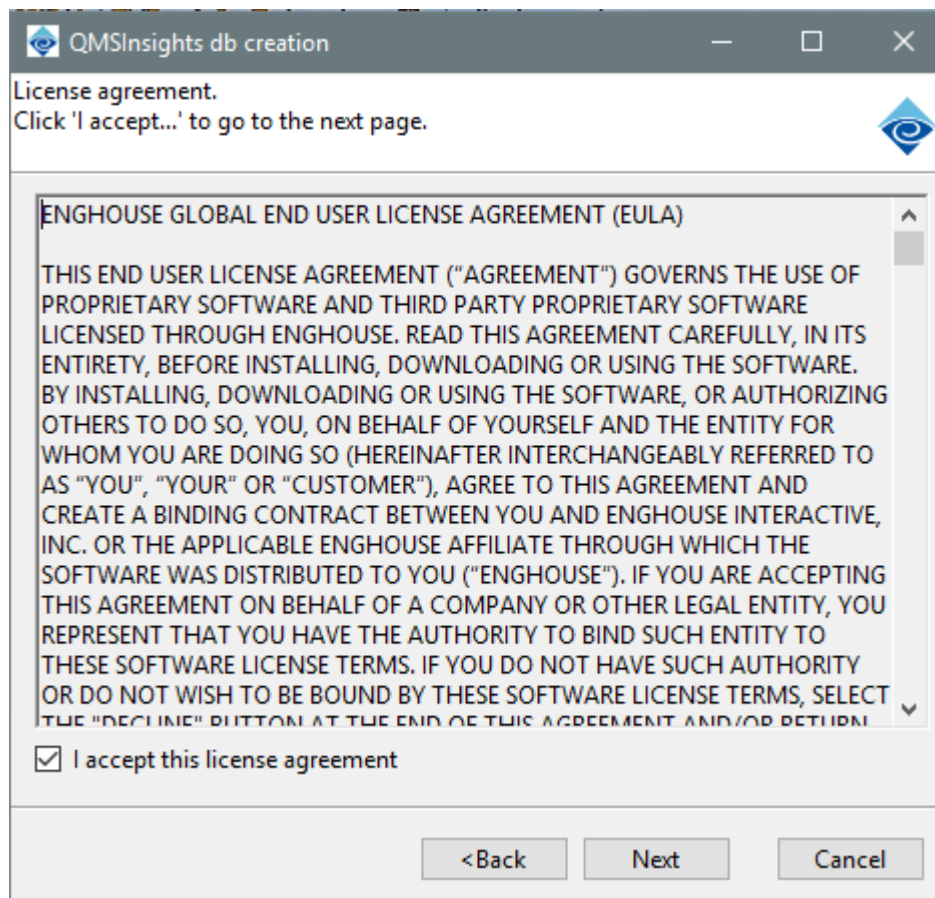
QMSInsights db creation

License agreement.
Click 'I accept...' to go to the next page.

ENGHOUSE GLOBAL END USER LICENSE AGREEMENT (EULA)

THIS END USER LICENSE AGREEMENT (“AGREEMENT”) GOVERNS THE USE OF PROPRIETARY SOFTWARE AND THIRD PARTY PROPRIETARY SOFTWARE LICENSED THROUGH ENGHOUSE. READ THIS AGREEMENT CAREFULLY, IN ITS ENTIRETY, BEFORE INSTALLING, DOWNLOADING OR USING THE SOFTWARE. BY INSTALLING, DOWNLOADING OR USING THE SOFTWARE, OR AUTHORIZING OTHERS TO DO SO, YOU, ON BEHALF OF YOURSELF AND THE ENTITY FOR WHOM YOU ARE DOING SO (HEREINAFTER INTERCHANGEABLY REFERRED TO AS “YOU”, “YOUR” OR “CUSTOMER”), AGREE TO THIS AGREEMENT AND CREATE A BINDING CONTRACT BETWEEN YOU AND ENGHOUSE INTERACTIVE, INC. OR THE APPLICABLE ENGHOUSE AFFILIATE THROUGH WHICH THE SOFTWARE WAS DISTRIBUTED TO YOU (“ENGHOUSE”). IF YOU ARE ACCEPTING THIS AGREEMENT ON BEHALF OF A COMPANY OR OTHER LEGAL ENTITY, YOU REPRESENT THAT YOU HAVE THE AUTHORITY TO BIND SUCH ENTITY TO THESE SOFTWARE LICENSE TERMS. IF YOU DO NOT HAVE SUCH AUTHORITY OR DO NOT WISH TO BE BOUND BY THESE SOFTWARE LICENSE TERMS, SELECT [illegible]

I accept this license agreement

<Back Next Cancel